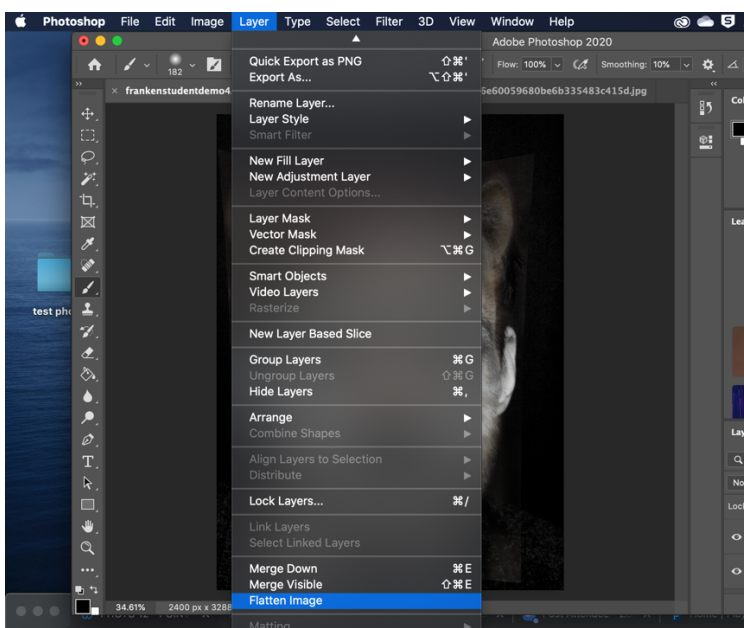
Photoshop File Edit Image Layer Type Select Filter 3D View Window Help

Adobe Photoshop 2020

182

Flow: 100% Smoothing: 10%

frankenstudentdemo4

6e60059680be6b335483c415d.jpg

test ph

Quick Export as PNG ⇧⌘'
Export As... ⌥⇧⌘'

Rename Layer...
Layer Style
Smart Filter

New Fill Layer
New Adjustment Layer
Layer Content Options...

Layer Mask
Vector Mask
Create Clipping Mask ⌥⌘G

Smart Objects
Video Layers
Rasterize

New Layer Based Slice

Group Layers ⌘G
Ungroup Layers ⇧⌘G
Hide Layers ⌘,

Arrange
Combine Shapes

Align Layers to Selection
Distribute

Lock Layers... ⌘/

Link Layers
Select Linked Layers

Merge Down ⌘E
Merge Visible ⇧⌘E
Flatten Image

Matting

34.61% 2400 px x 3288

Col

Lea

Lay

No

Lock